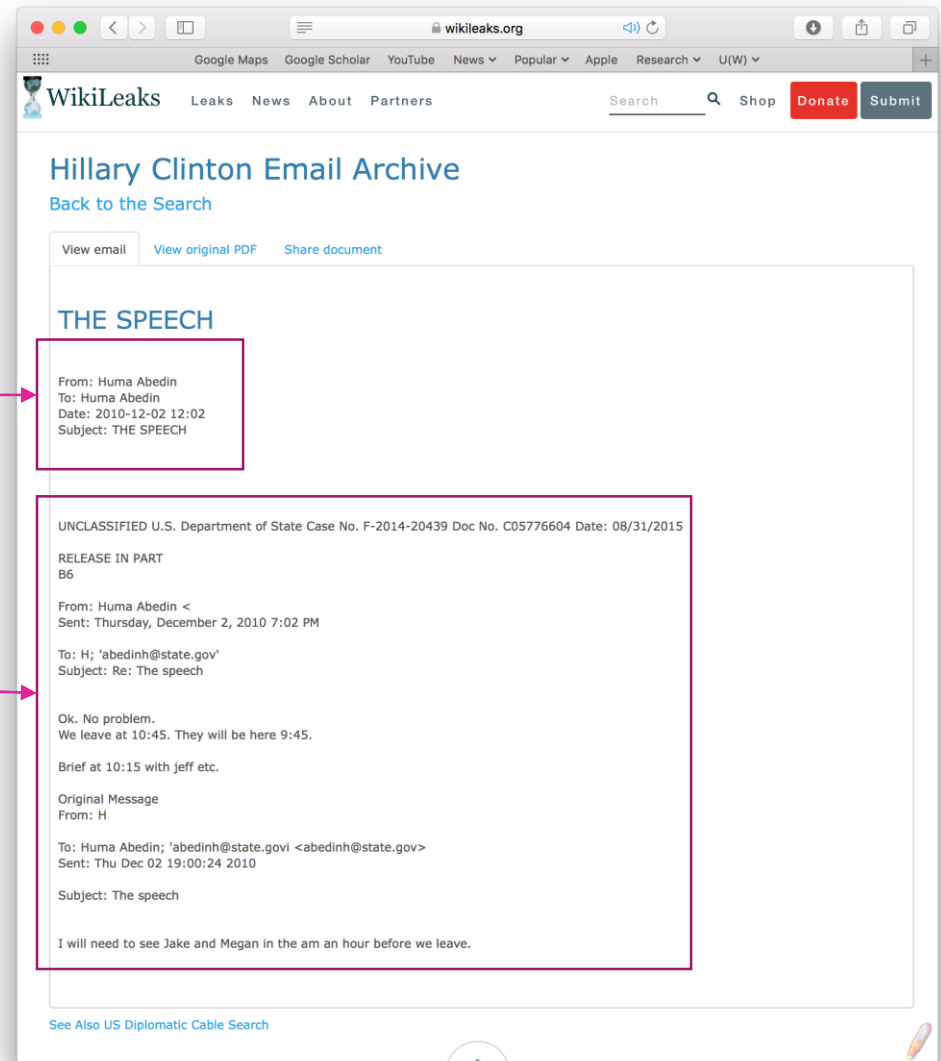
wikileaks.org

Google Maps Google Scholar YouTube News Popular Apple Research U(W)

WikiLeaks Leaks News About Partners Search Shop Donate Submit

Hillary Clinton Email Archive

Back to the Search

View email View original PDF Share document

THE SPEECH

From: Huma Abedin
To: Huma Abedin
Date: 2010-12-02 12:02
Subject: THE SPEECH

UNCLASSIFIED U.S. Department of State Case No. F-2014-20439 Doc No. C05776604 Date: 08/31/2015

RELEASE IN PART
B6

From: Huma Abedin <
Sent: Thursday, December 2, 2010 7:02 PM

To: H; 'abedinh@state.gov'
Subject: Re: The speech

Ok. No problem.
We leave at 10:45. They will be here 9:45.

Brief at 10:15 with jeff etc.

Original Message
From: H

To: Huma Abedin; 'abedinh@state.govi <abedinh@state.gov>
Sent: Thu Dec 02 19:00:24 2010

Subject: The speech

I will need to see Jake and Megan in the am an hour before we leave.

See Also US Diplomatic Cable Search